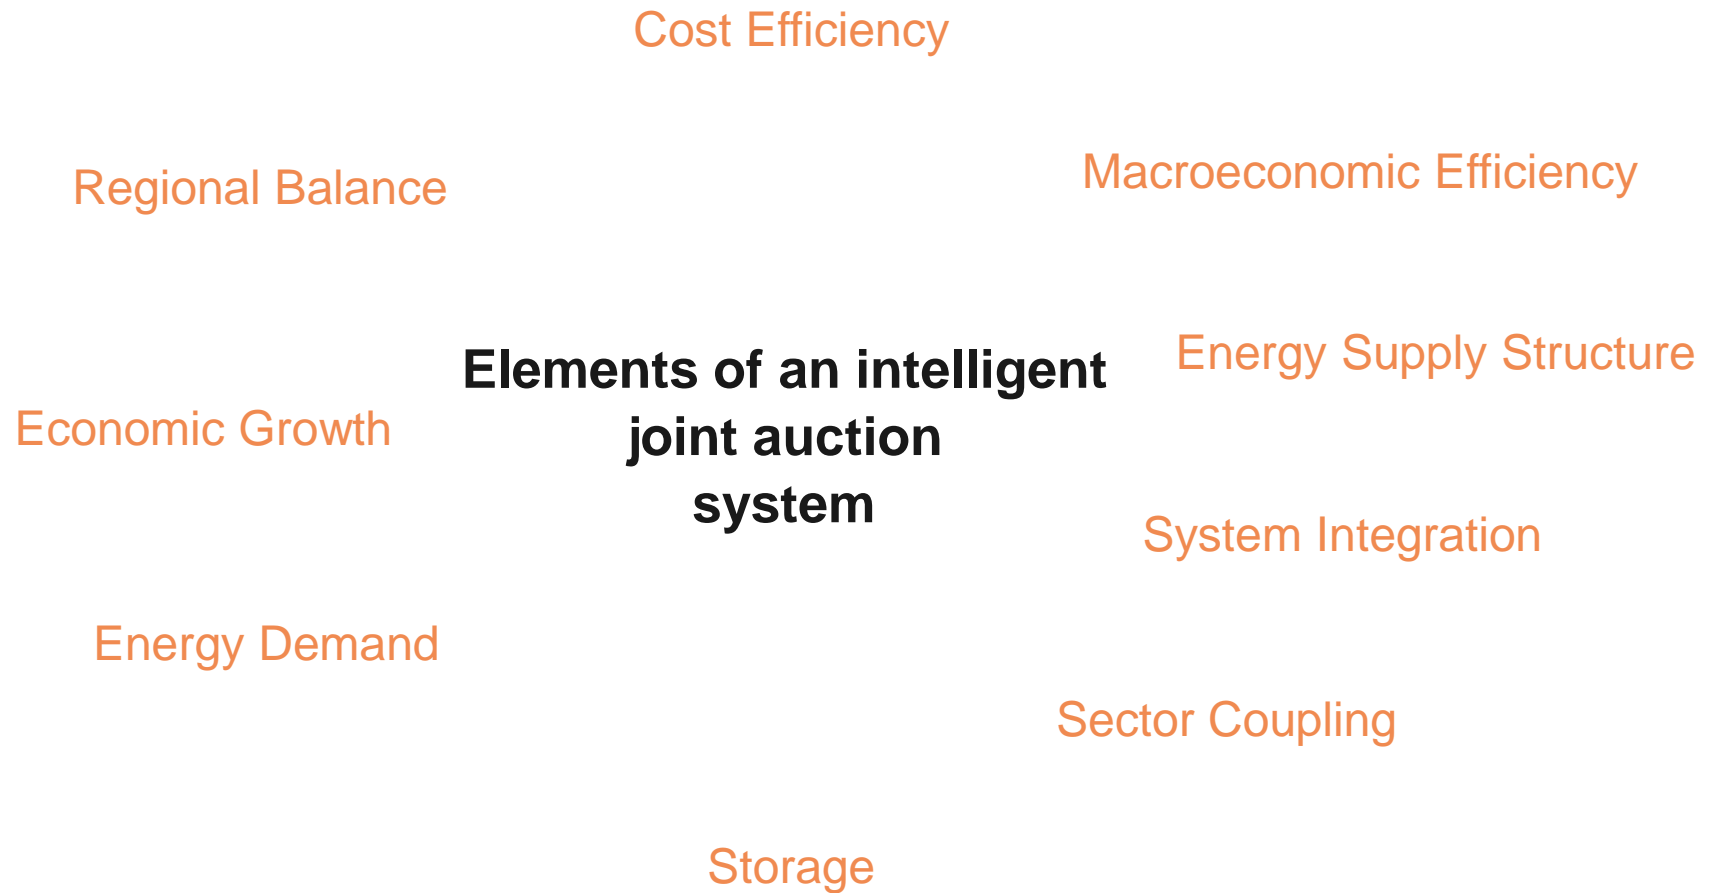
Cost Efficiency

Regional Balance

Macroeconomic Efficiency

Elements of an intelligent joint auction system

Energy Supply Structure

Economic Growth

System Integration

Energy Demand

Sector Coupling

Storage